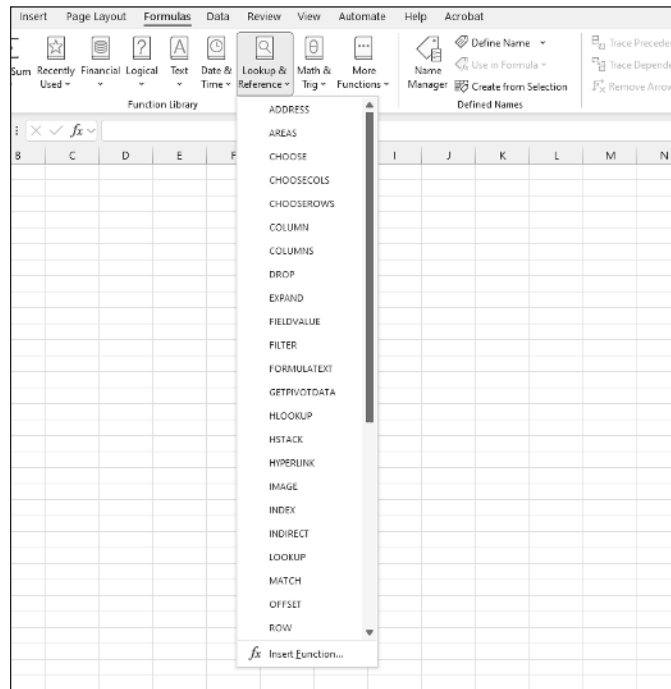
Insert Page Layout Formulas Data Review View Automate Help Acrobat

Sum Recently Used Financial Logical Text Date & Time Lookup & Reference Math & Trig More Functions

Function Library

Name Manager Define Name Use in Formula Create from Selection

Defined Names

Trace Precede Trace Depende Remove Arrow

B C D E F I J K L M N

ADDRESS
AREAS
CHOOSE
CHOOSECOLS
CHOOSEROWS
COLUMN
COLUMNS
DROP
EXPAND
FIELDVALUE
FILTER
FORMULATEXT
GETPIVOTDATA
HLOOKUP
HSTACK
HYPERLINK
IMAGE
INDEX
INDIRECT
LOOKUP
MATCH
OFFSET
ROW

$fx$ Insert Function...